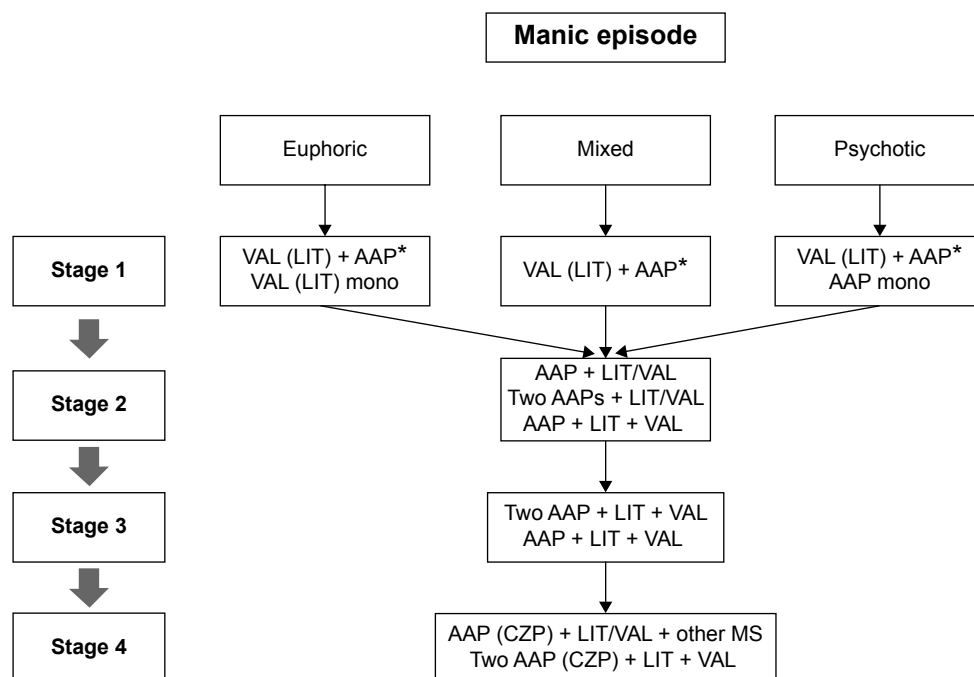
Manic episode

Euphoric

Mixed

Psychotic

Stage 1

VAL (LIT) + AAP*
VAL (LIT) mono

VAL (LIT) + AAP*

VAL (LIT) + AAP*
AAP mono

Stage 2

AAP + LIT/VAL
Two AAPs + LIT/VAL
AAP + LIT + VAL

Stage 3

Two AAP + LIT + VAL
AAP + LIT + VAL

Stage 4

AAP (CZP) + LIT/VAL + other MS
Two AAP (CZP) + LIT + VAL